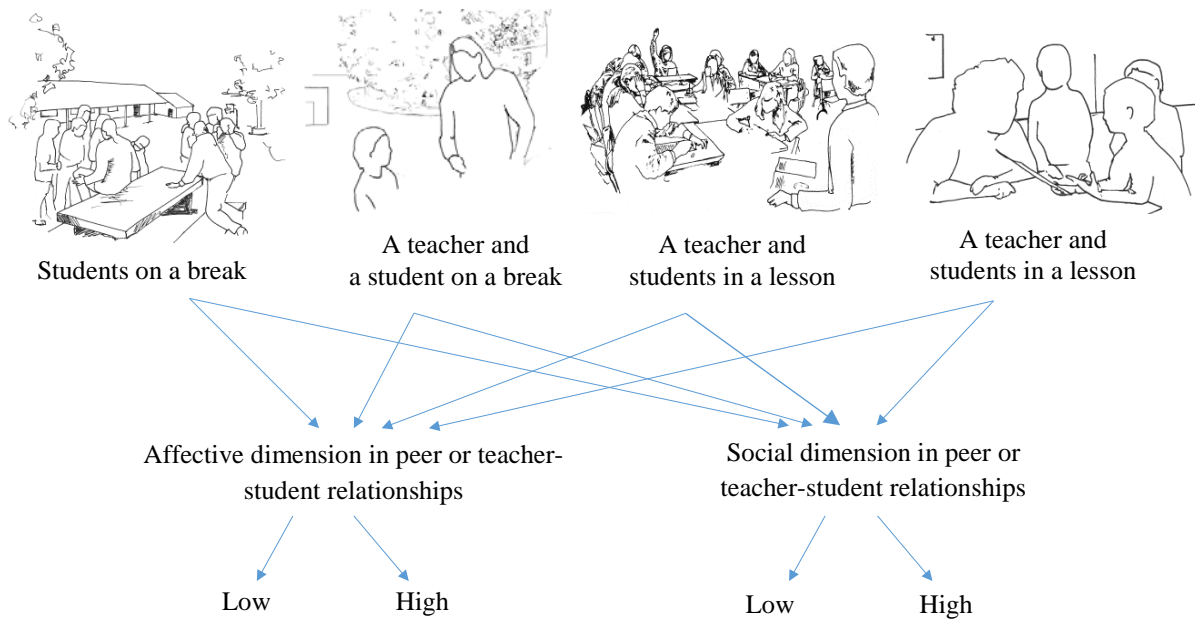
Students on a break

A teacher and a student on a break

A teacher and students in a lesson

A teacher and students in a lesson

Affective dimension in peer or teacher-student relationships

Social dimension in peer or teacher-student relationships

Low

High

Low

High